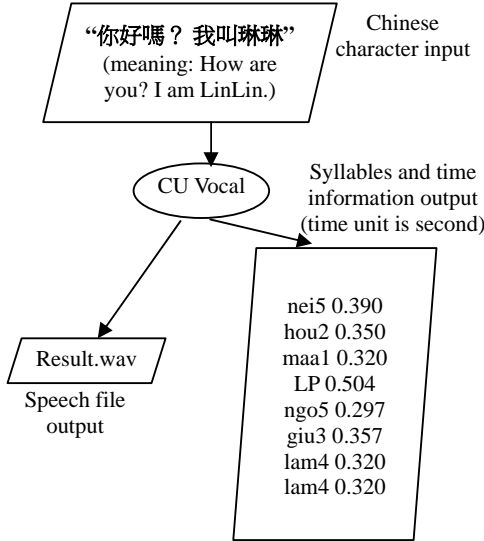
"你好嗎？ 我叫琳琳"
(meaning: How are you? I am LinLin.)

Chinese character input

CU Vocal

Syllables and time information output (time unit is second)

Result.wav

Speech file output

nei5 0.390
hou2 0.350
maa1 0.320
LP 0.504
ngo5 0.297
giu3 0.357
lam4 0.320
lam4 0.320